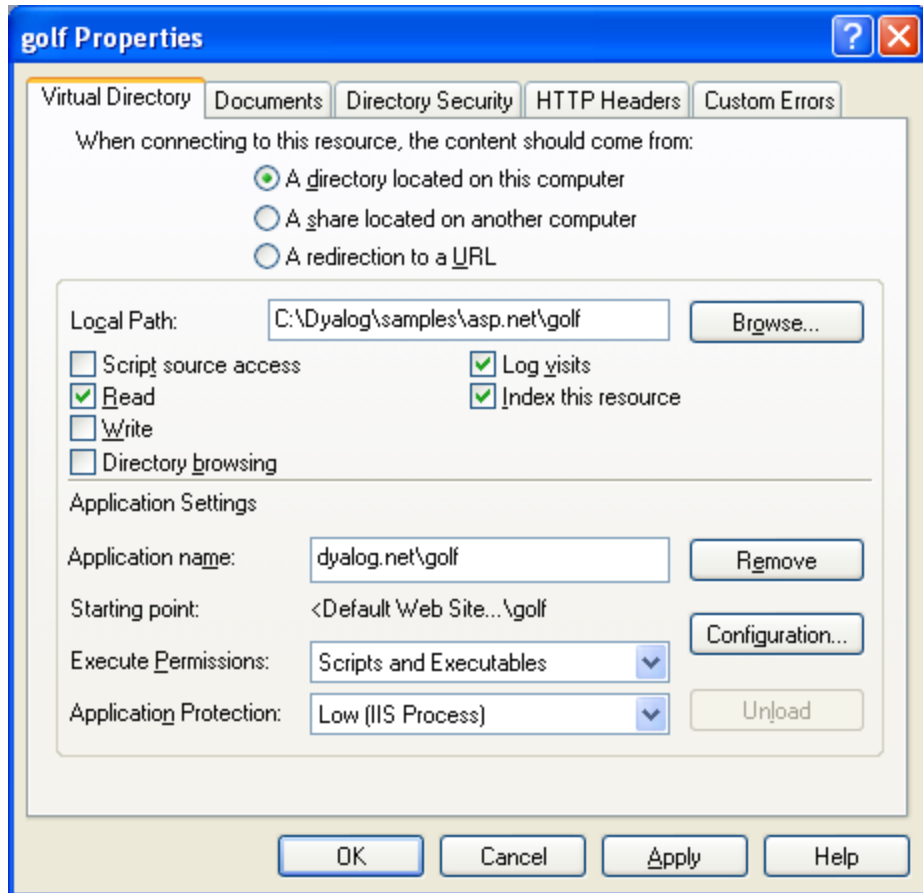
golf Properties

Virtual Directory | Documents | Directory Security | HTTP Headers | Custom Errors

When connecting to this resource, the content should come from:

A directory located on this computer

A share located on another computer

A redirection to a URL

Local Path: C:\Dyalog\samples\asp.net\golf

Browse...

Script source access

Read

Write

Directory browsing

Log visits

Index this resource

Application Settings

Application name: dyalog.net\golf

Remove

Starting point: <Default Web Site...\golf

Configuration...

Execute Permissions: Scripts and Executables

Application Protection: Low (IIS Process)

Unload

OK

Cancel

Apply

Help